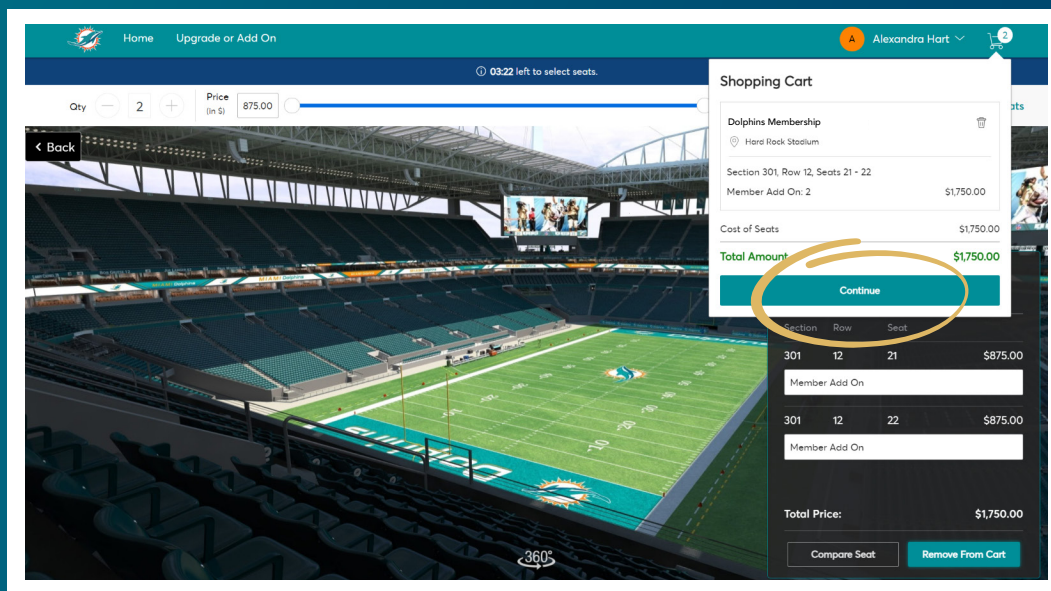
Home Upgrade or Add On

A Alexandra Hart

2

03:22 left to select seats.

Qty 2

Price (in $) 875.00

ats

< Back

Shopping Cart

Dolphins Membership

Hard Rock Stadium

Section 301, Row 12, Seats 21 - 22

Member Add On: 2 $1,750.00

Cost of Seats $1,750.00

Total Amount $1,750.00

Continue

| Section | Row | Seat | |
|---|---|---|---|
| 301 | 12 | 21 | $875.00 |

Member Add On

| 301 | 12 | 22 | $875.00 |
|---|---|---|---|

Member Add On

Total Price: $1,750.00

Compare Seat

Remove From Cart

360°